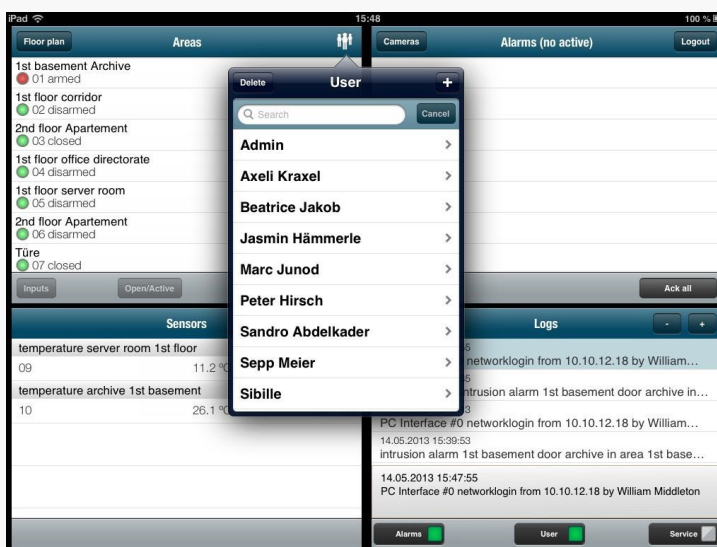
iPad
15:48
100 %

Floor plan
Areas
Cameras
Alarms (no active)
Logout

1st basement Archive
01 armed
1st floor corridor
02 disarmed
2nd floor Apartement
03 closed
1st floor office directorate
04 disarmed
1st floor server room
05 disarmed
2nd floor Apartement
06 disarmed
Türe
07 closed

Inputs
Open/Active
Ack all

Delete
User
+
Search
Cancel
Admin
Axeli Kraxel
Beatrice Jakob
Jasmin Hämmerle
Marc Junod
Peter Hirsch
Sandro Abdelkader
Sepp Meier
Sibille

Sensors
temperature server room 1st floor
09
11.2 °
temperature archive 1st basement
10
26.1 °

Logs
-
+
5
networklogin from 10.10.12.18 by William...
5
ntrusion alarm 1st basement door archive in...
3
PC Interface #0 networklogin from 10.10.12.18 by William...
14.05.2013 15:39:53
intrusion alarm 1st basement door archive in area 1st base...
14.05.2013 15:47:55
PC Interface #0 networklogin from 10.10.12.18 by William Middleton

Alarms
User
Service